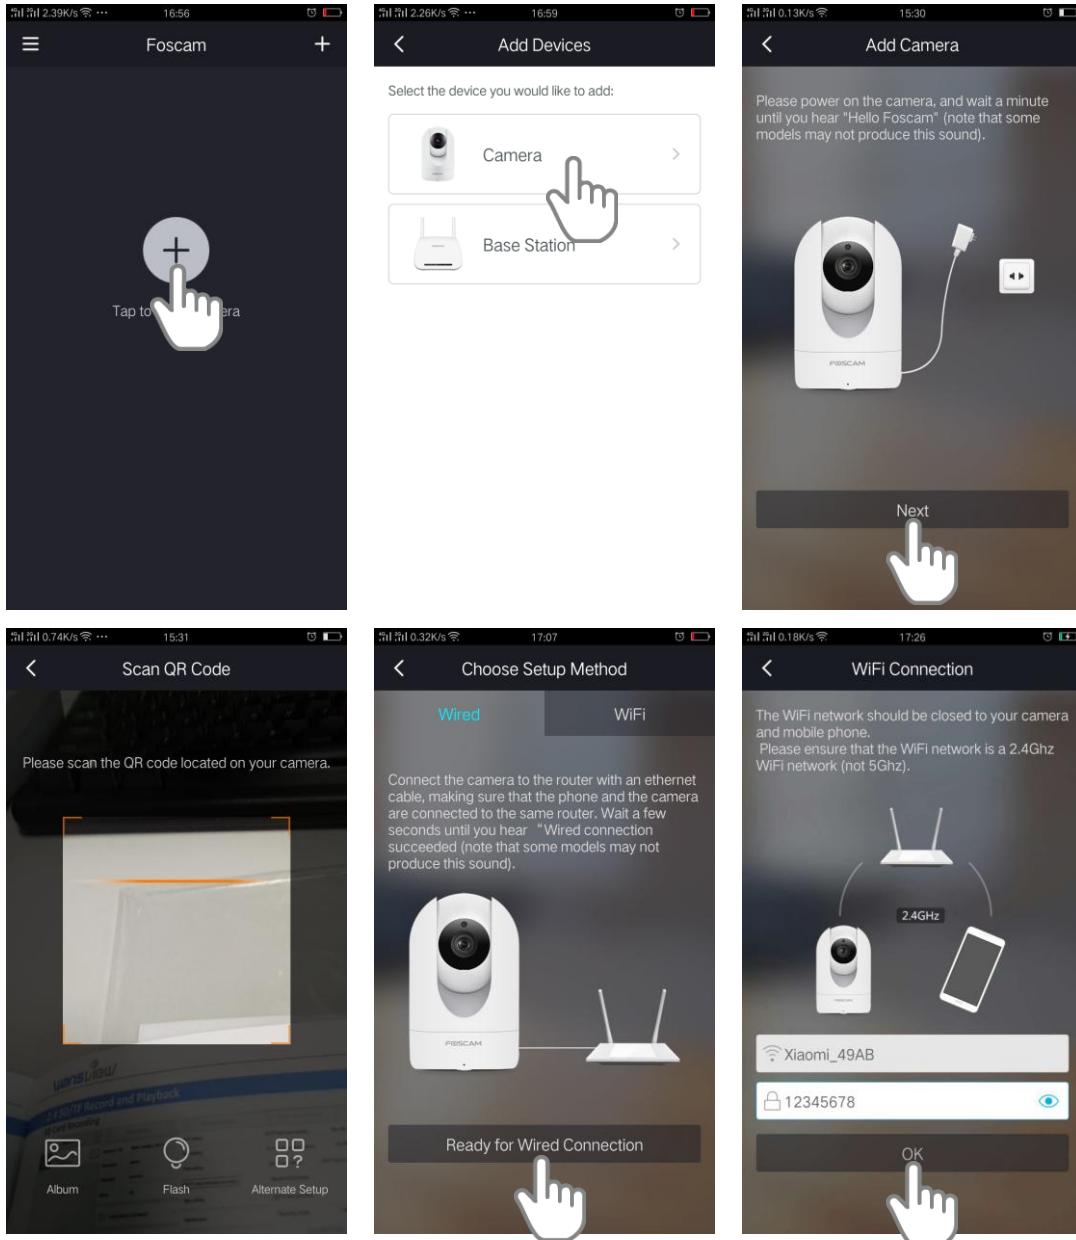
2.39K/s ··· 16:56

Foscam

Tap to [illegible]era

2.26K/s ··· 16:59

Add Devices

Select the device you would like to add:

Camera

Base Station

0.13K/s 15:30

Add Camera

Please power on the camera, and wait a minute until you hear "Hello Foscam" (note that some models may not produce this sound).

FOSCAM

Next

0.74K/s ··· 15:31

Scan QR Code

Please scan the QR code located on your camera.

Album

Flash

Alternate Setup

0.32K/s 17:07

Choose Setup Method

Wired

WiFi

Connect the camera to the router with an ethernet cable, making sure that the phone and the camera are connected to the same router. Wait a few seconds until you hear "Wired connection succeeded (note that some models may not produce this sound).

FOSCAM

Ready for Wired Connection

0.18K/s 17:26

WiFi Connection

The WiFi network should be closed to your camera and mobile phone.
Please ensure that the WiFi network is a 2.4Ghz WiFi network (not 5Ghz).

2.4GHz

FOSCAM

Xiaomi_49AB

12345678

OK